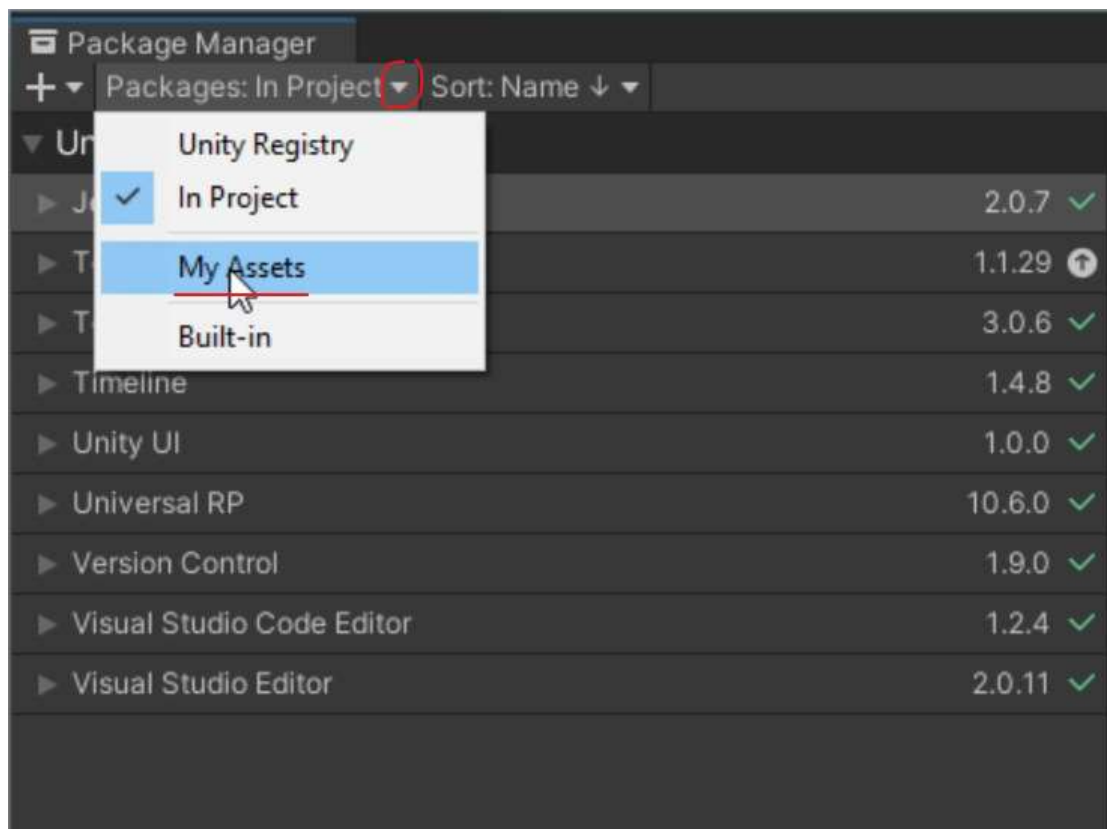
Package Manager

+ ▾ Packages: In Project ▾ Sort: Name ↓ ▾

Unity Registry
✓ In Project
My Assets
Built-in

▾ Un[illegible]
▸ Jo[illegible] 2.0.7 ✓
▸ T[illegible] 1.1.29
▸ T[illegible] 3.0.6 ✓
▸ Timeline 1.4.8 ✓
▸ Unity UI 1.0.0 ✓
▸ Universal RP 10.6.0 ✓
▸ Version Control 1.9.0 ✓
▸ Visual Studio Code Editor 1.2.4 ✓
▸ Visual Studio Editor 2.0.11 ✓